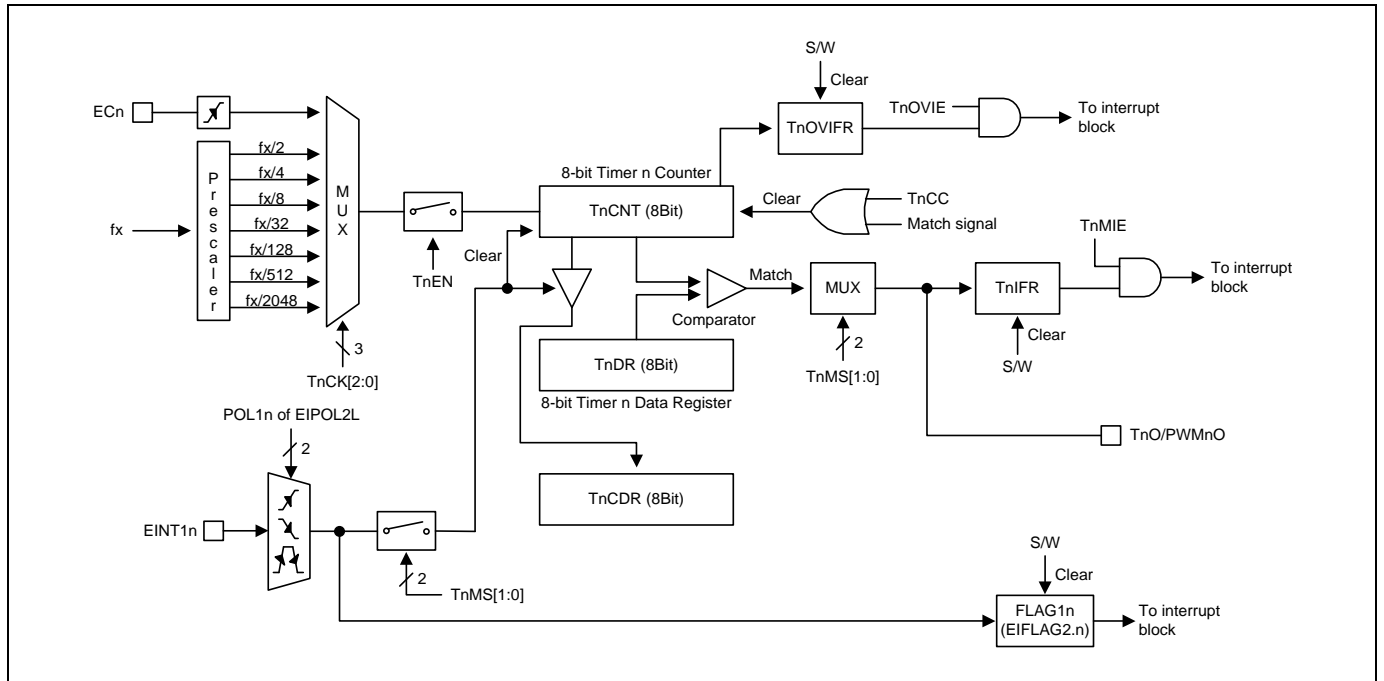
S/W
Clear
ECn
TnOVIFR
TnOVIE
To interrupt block
fx/2
fx/4
fx/8
fx/32
fx/128
fx/512
fx/2048
Prescaler
fx
MUX
8-bit Timer n Counter
TnCNT (8Bit)
Clear
TnCC
Match signal
TnEN
Clear
TnMIE
To interrupt block
Match
MUX
TnIFR
Comparator
Clear
S/W
3
TnCK[2:0]
TnDR (8Bit)
8-bit Timer n Data Register
2
TnMS[1:0]
POL1n of EIPOL2L
2
TnO/PWMnO
TnCDR (8Bit)
EINT1n
2
TnMS[1:0]
S/W
Clear
FLAG1n (EIFLAG2.n)
To interrupt block